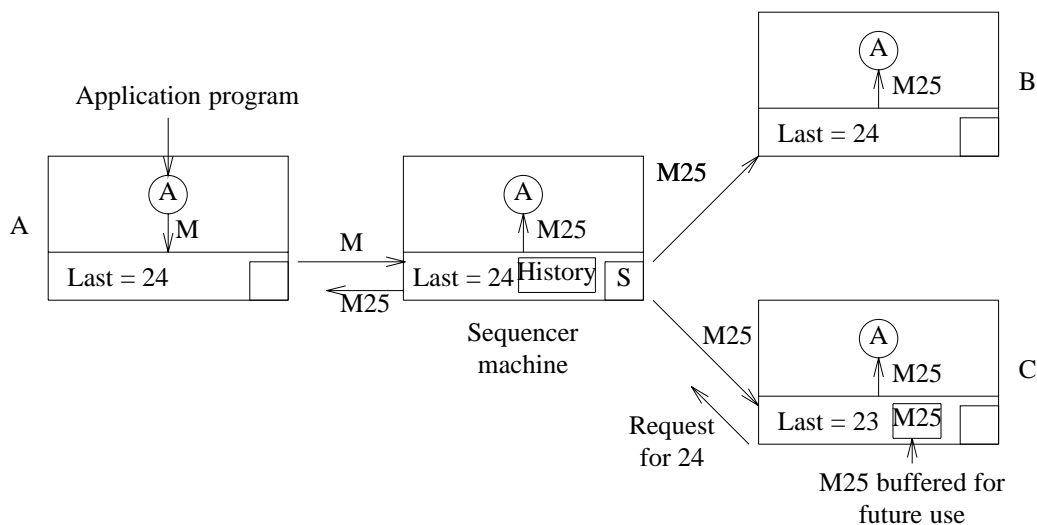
Application program

A

A

M

Last = 24

M

M25

A

M25

Last = 24

History

S

Sequencer machine

M25

A

M25

B

Last = 24

M25

A

M25

C

Last = 23

M25

Request for 24

M25 buffered for future use